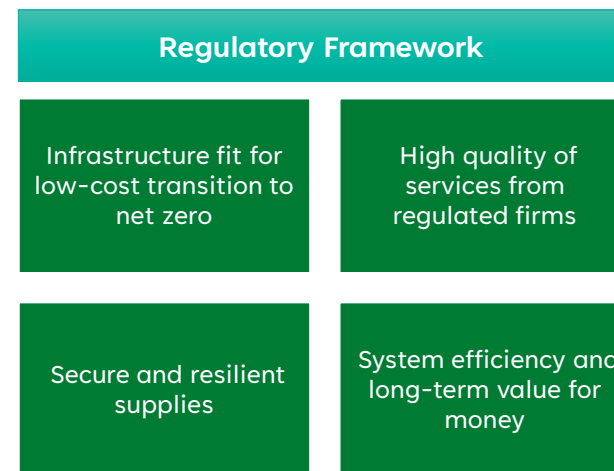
Regulatory Framework

Infrastructure fit for low-cost transition to net zero

High quality of services from regulated firms

Secure and resilient supplies

System efficiency and long-term value for money